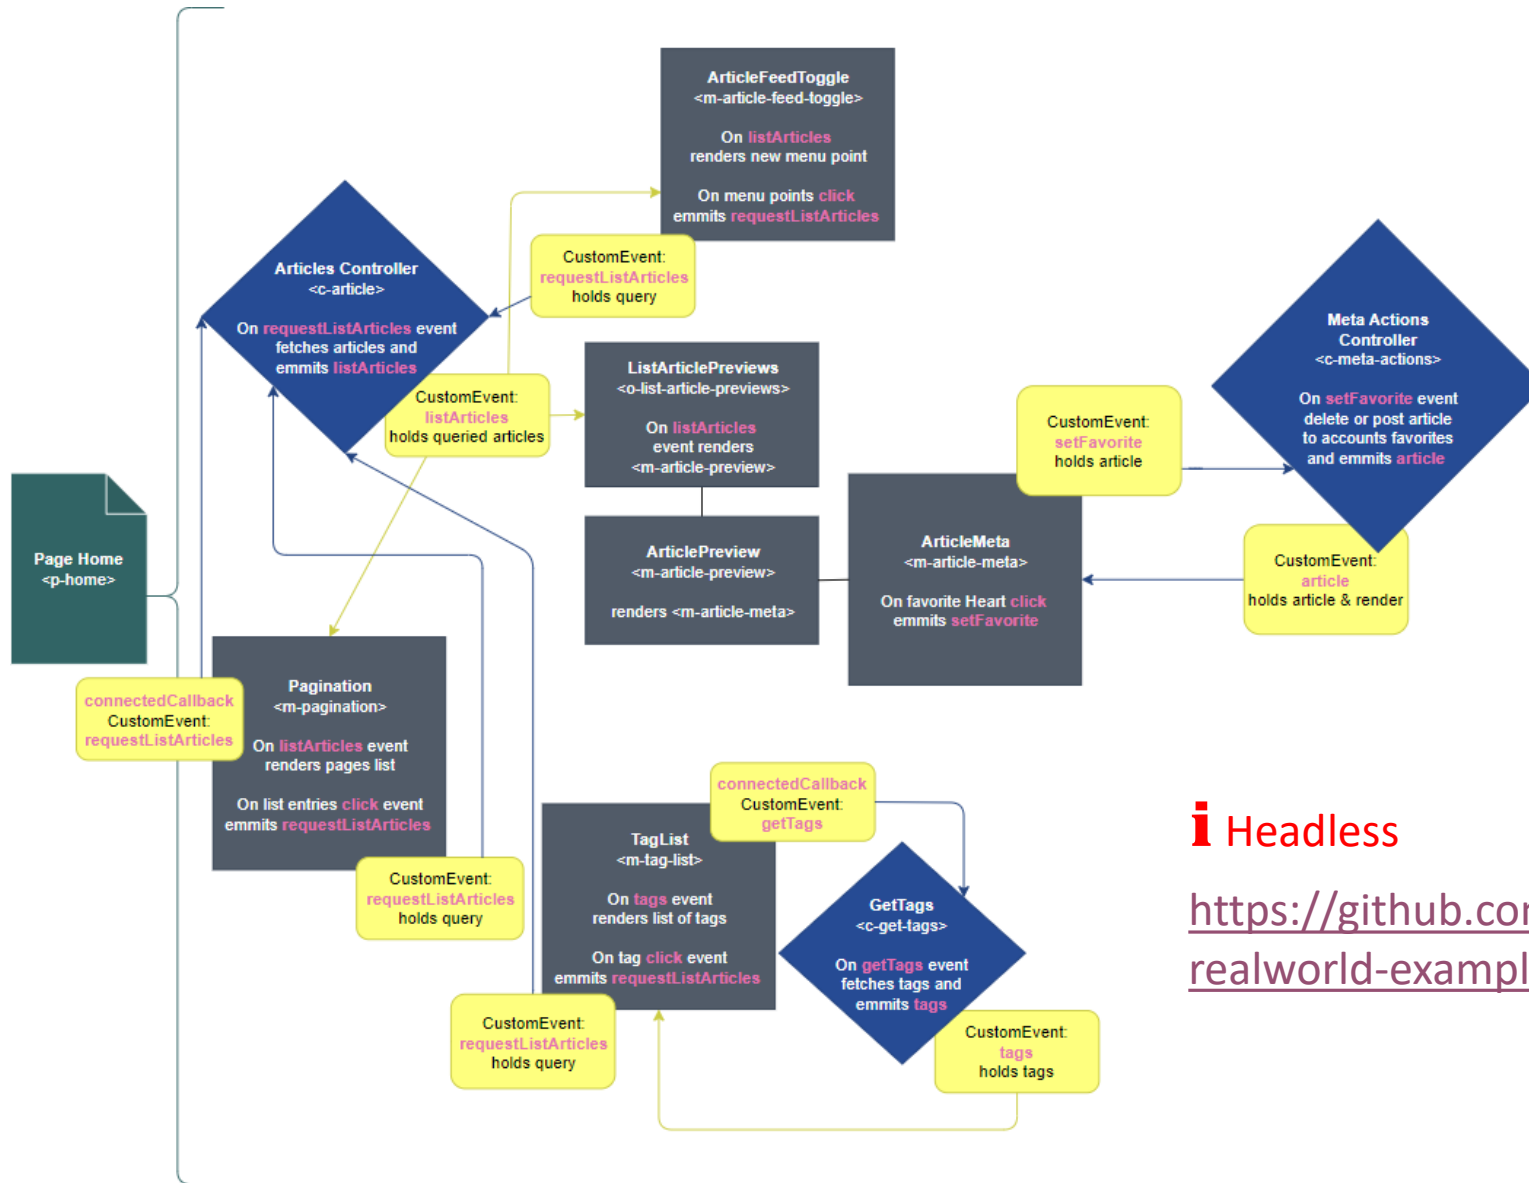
ArticleFeedToggle
<m-article-feed-toggle>

On listArticles
renders new menu point

On menu points click
emmits requestListArticles

Articles Controller
<c-article>

On requestListArticles event
fetches articles and
emmits listArticles

CustomEvent:
requestListArticles
holds query

CustomEvent:
listArticles
holds queried articles

ListArticlePreviews
<o-list-article-previews>

On listArticles
event renders
<m-article-preview>

ArticlePreview
<m-article-preview>

renders <m-article-meta>

Meta Actions
Controller
<c-meta-actions>

On setFavorite event
delete or post article
to accounts favorites
and emmits article

CustomEvent:
setFavorite
holds article

ArticleMeta
<m-article-meta>

On favorite Heart click
emmits setFavorite

CustomEvent:
article
holds article & render

Page Home
<p-home>

connectedCallback
CustomEvent:
requestListArticles

Pagination
<m-pagination>

On listArticles event
renders pages list

On list entries click event
emmits requestListArticles

CustomEvent:
requestListArticles
holds query

connectedCallback
CustomEvent:
getTags

TagList
<m-tag-list>

On tags event
renders list of tags

On tag click event
emmits requestListArticles

GetTags
<c-get-tags>

On getTags event
fetches tags and
emmits tags

CustomEvent:
tags
holds tags

CustomEvent:
requestListArticles
holds query

i Headless

https://github.co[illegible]
realworld-exampl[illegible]